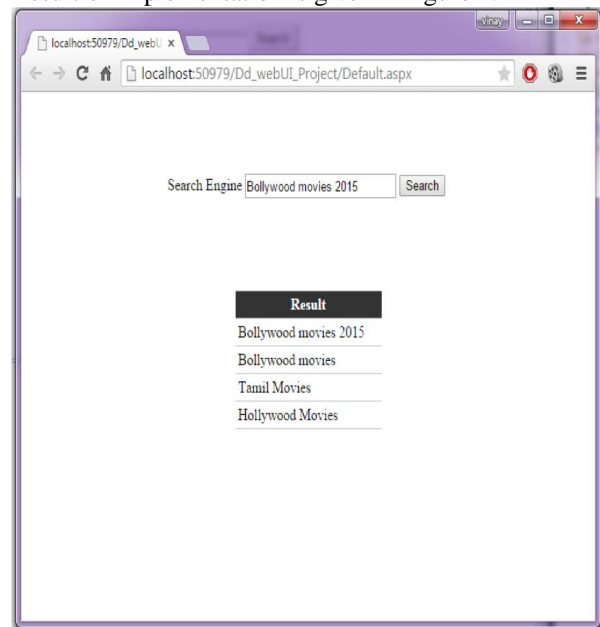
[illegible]

localhost:50979/Dd_webU ×

vinay

localhost:50979/Dd_webUI_Project/Default.aspx

Search Engine Bollywood movies 2015 Search

| Result |
|---|
| Bollywood movies 2015 |
| Bollywood movies |
| Tamil Movies |
| Hollywood Movies |